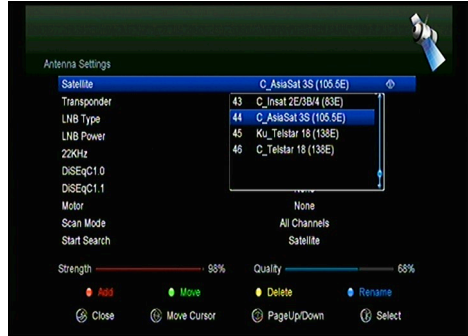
Antenna Settings

Satellite C_AsiaSat 3S (105.5E)

Transponder

LNB Type

LNB Power

22KHz

DiSEqC1.0

DiSEqC1.1

Motor None

Scan Mode All Channels

Start Search Satellite

43 C_Insat 2E/3B/4 (83E)

44 C_AsiaSat 3S (105.5E)

45 Ku_Telstar 18 (138E)

46 C_Telstar 18 (138E)

Strength 98%

Quality 68%

Add

Move

Delete

Rename

Close

Move Cursor

PageUp/Down

Select